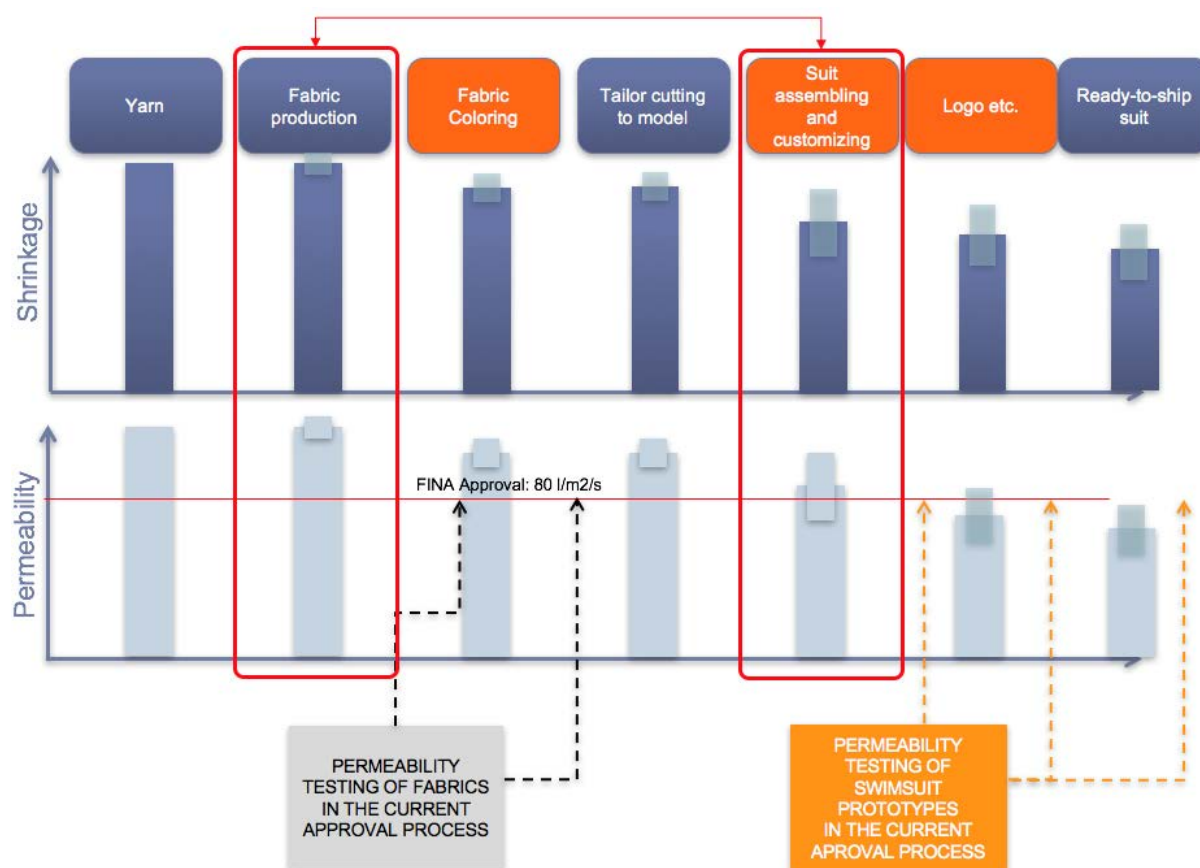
Yarn

Fabric production

Fabric Coloring

Tailor cutting to model

Suit assembling and customizing

Logo etc.

Ready-to-ship suit

Shrinkage

Permeability

FINA Approval: 80 l/m2/s

PERMEABILITY TESTING OF FABRICS IN THE CURRENT APPROVAL PROCESS

PERMEABILITY TESTING OF SWIMSUIT PROTOTYPES IN THE CURRENT APROVAL PROCESS